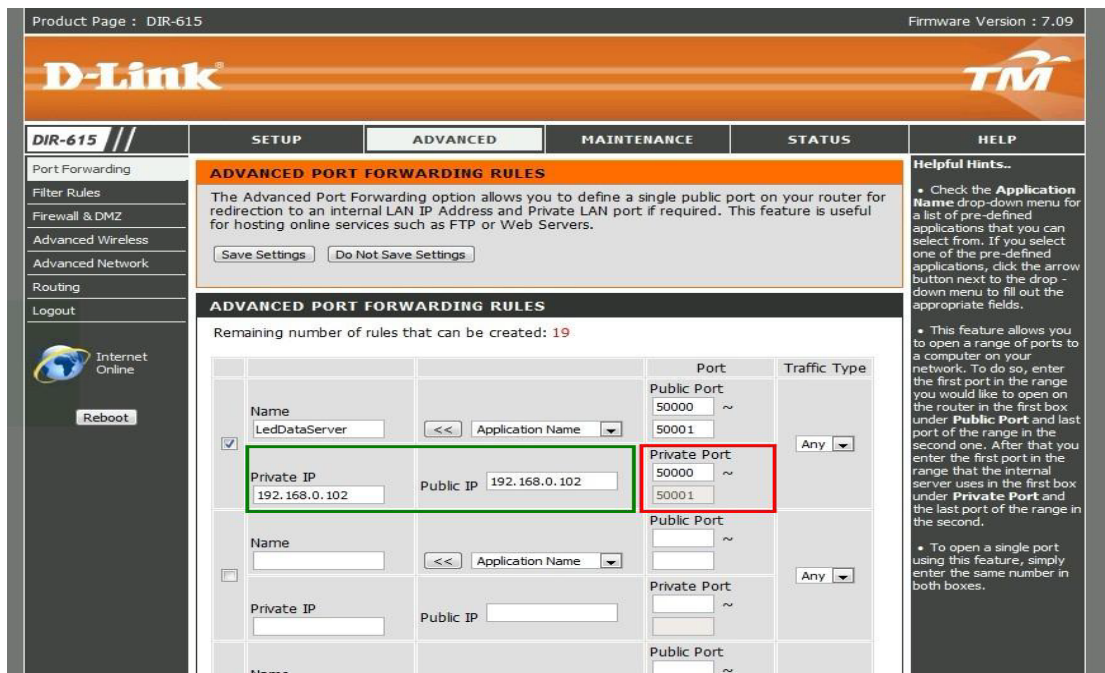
Product Page : DIR-615

Firmware Version : 7.09

D-Link

TM

DIR-615

SETUP | ADVANCED | MAINTENANCE | STATUS | HELP

Port Forwarding
Filter Rules
Firewall & DMZ
Advanced Wireless
Advanced Network
Routing
Logout

Internet Online

Reboot

ADVANCED PORT FORWARDING RULES

The Advanced Port Forwarding option allows you to define a single public port on your router for redirection to an internal LAN IP Address and Private LAN port if required. This feature is useful for hosting online services such as FTP or Web Servers.

Save Settings | Do Not Save Settings

ADVANCED PORT FORWARDING RULES

Remaining number of rules that can be created: 19

| | | | Port | Traffic Type |
|---|---|---|---|---|
| ☑ | Name LedDataServer | << Application Name | Public Port 50000 ~ 50001 | Any |
| | Private IP 192.168.0.102 | Public IP 192.168.0.102 | Private Port 50000 ~ 50001 | |
| ☐ | Name | << Application Name | Public Port ~ | Any |
| | Private IP | Public IP | Private Port ~ | |
| | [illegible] | | Public Port ~ | |

Helpful Hints..

• Check the Application Name drop-down menu for a list of pre-defined applications that you can select from. If you select one of the pre-defined applications, click the arrow button next to the drop - down menu to fill out the appropriate fields.

• This feature allows you to open a range of ports to a computer on your network. To do so, enter the first port in the range you would like to open on the router in the first box under Public Port and last port of the range in the second one. After that you enter the first port in the range that the internal server uses in the first box under Private Port and the last port of the range in the second.

• To open a single port using this feature, simply enter the same number in both boxes.